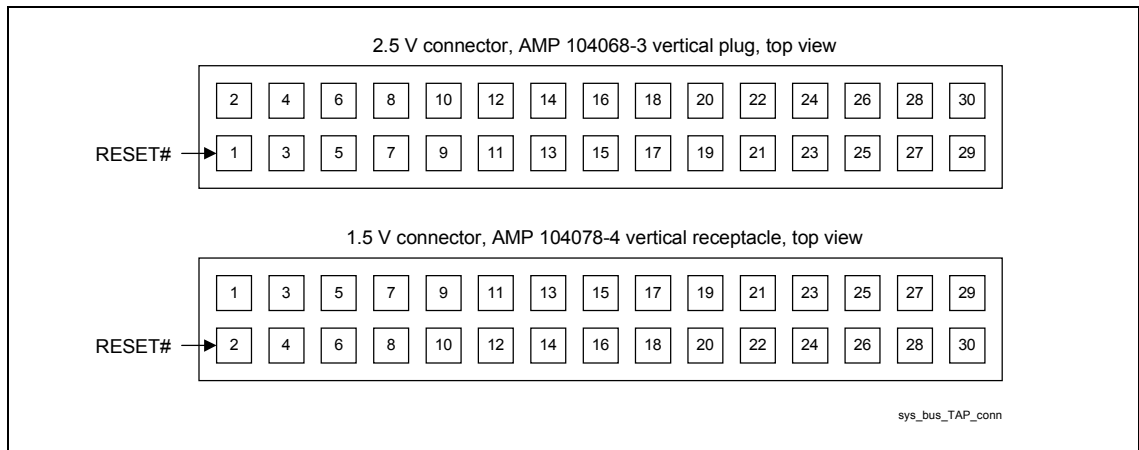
2.5 V connector, AMP 104068-3 vertical plug, top view

2 4 6 8 10 12 14 16 18 20 22 24 26 28 30

RESET# 1 3 5 7 9 11 13 15 17 19 21 23 25 27 29

1.5 V connector, AMP 104078-4 vertical receptacle, top view

1 3 5 7 9 11 13 15 17 19 21 23 25 27 29

RESET# 2 4 6 8 10 12 14 16 18 20 22 24 26 28 30

sys_bus_TAP_conn